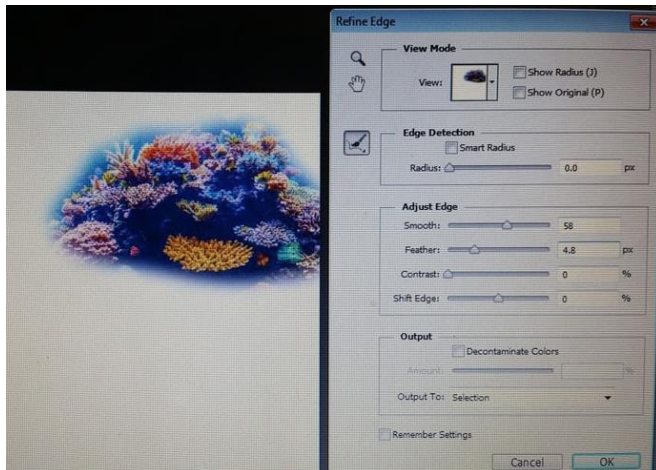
Refine Edge

View Mode

View:

Show Radius (J)

Show Original (P)

Edge Detection

Smart Radius

Radius: 0.0 px

Adjust Edge

Smooth: 58

Feather: 4.8 px

Contrast: 0 %

Shift Edge: 0 %

Output

Decontaminate Colors

Amount: %

Output To: Selection

Remember Settings

Cancel

OK